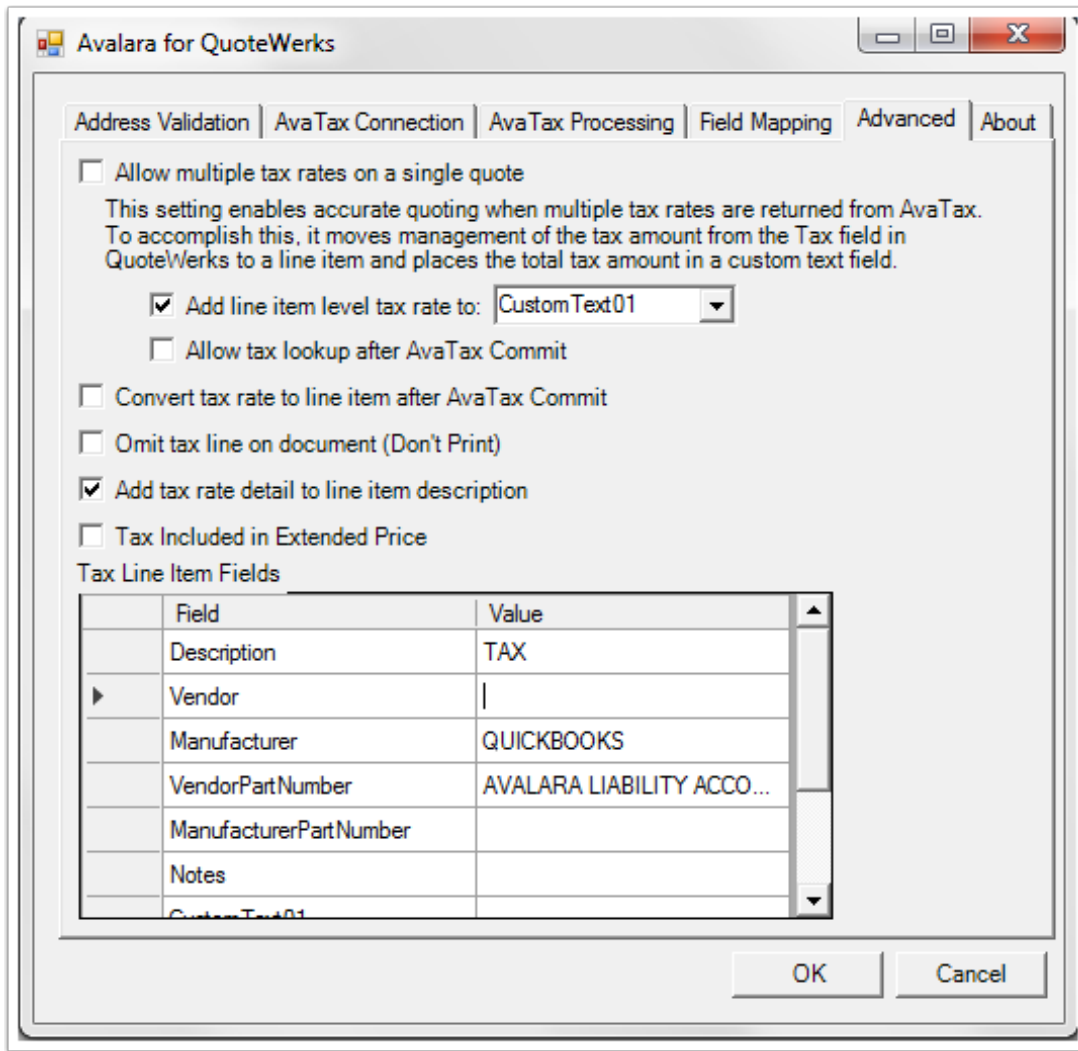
Avalara for QuoteWerks

Address Validation | AvaTax Connection | AvaTax Processing | Field Mapping | Advanced | About

Allow multiple tax rates on a single quote

This setting enables accurate quoting when multiple tax rates are returned from AvaTax. To accomplish this, it moves management of the tax amount from the Tax field in QuoteWerks to a line item and places the total tax amount in a custom text field.

Add line item level tax rate to: CustomText01

Allow tax lookup after AvaTax Commit

Convert tax rate to line item after AvaTax Commit

Omit tax line on document (Don't Print)

Add tax rate detail to line item description

Tax Included in Extended Price

Tax Line Item Fields

| | Field | Value |
|---|---|---|
| | Description | TAX |
| ▶ | Vendor | |
| | Manufacturer | QUICKBOOKS |
| | VendorPartNumber | AVALARA LIABILITY ACCO... |
| | ManufacturerPartNumber | |
| | Notes | |
| | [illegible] | |

OK

Cancel